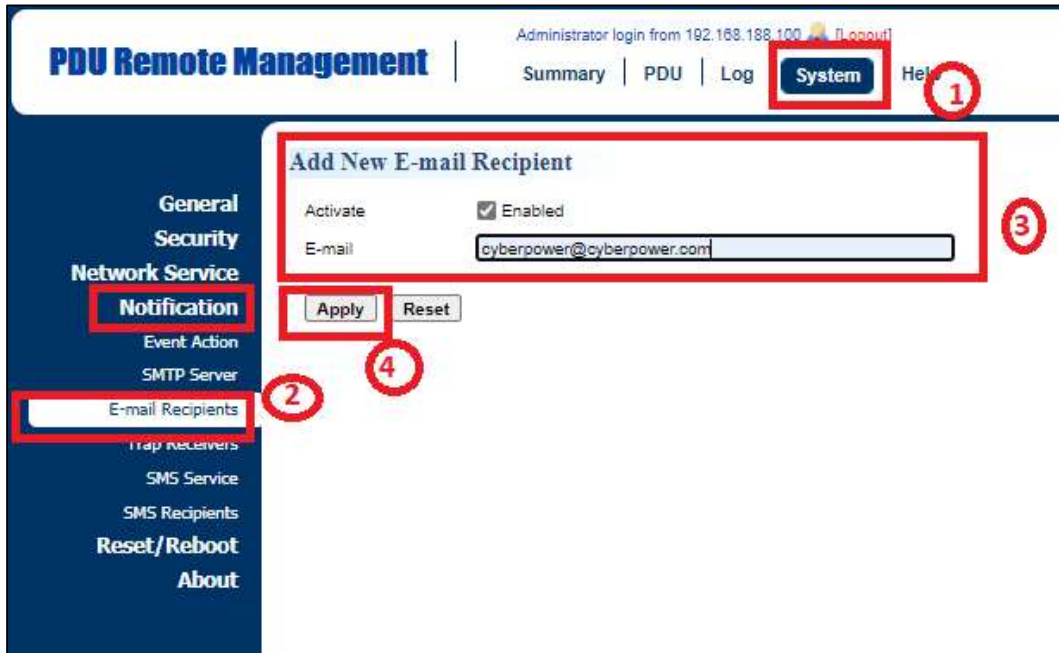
PDU Remote Management

Administrator login from 192.168.188.100 [Logout]

Summary | PDU | Log | System | He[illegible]

1

General
Security
Network Service
Notification
Event Action
SMTP Server
E-mail Recipients
Trap Receivers
SMS Service
SMS Recipients
Reset/Reboot
About

2

Add New E-mail Recipient

Activate ☑ Enabled
E-mail cyberpower@cyberpower.com

3

Apply Reset

4